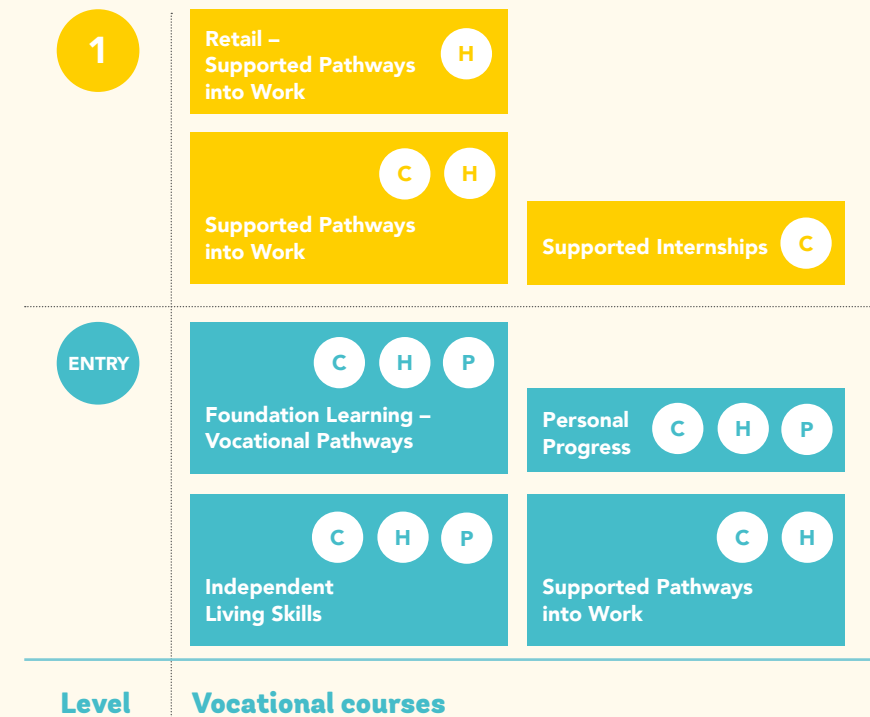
1

Retail – Supported Pathways into Work H

C H
Supported Pathways into Work

Supported Internships C

ENTRY

C H P
Foundation Learning – Vocational Pathways

Personal Progress C H P

C H P
Independent Living Skills

C H
Supported Pathways into Work

Level

Vocational courses